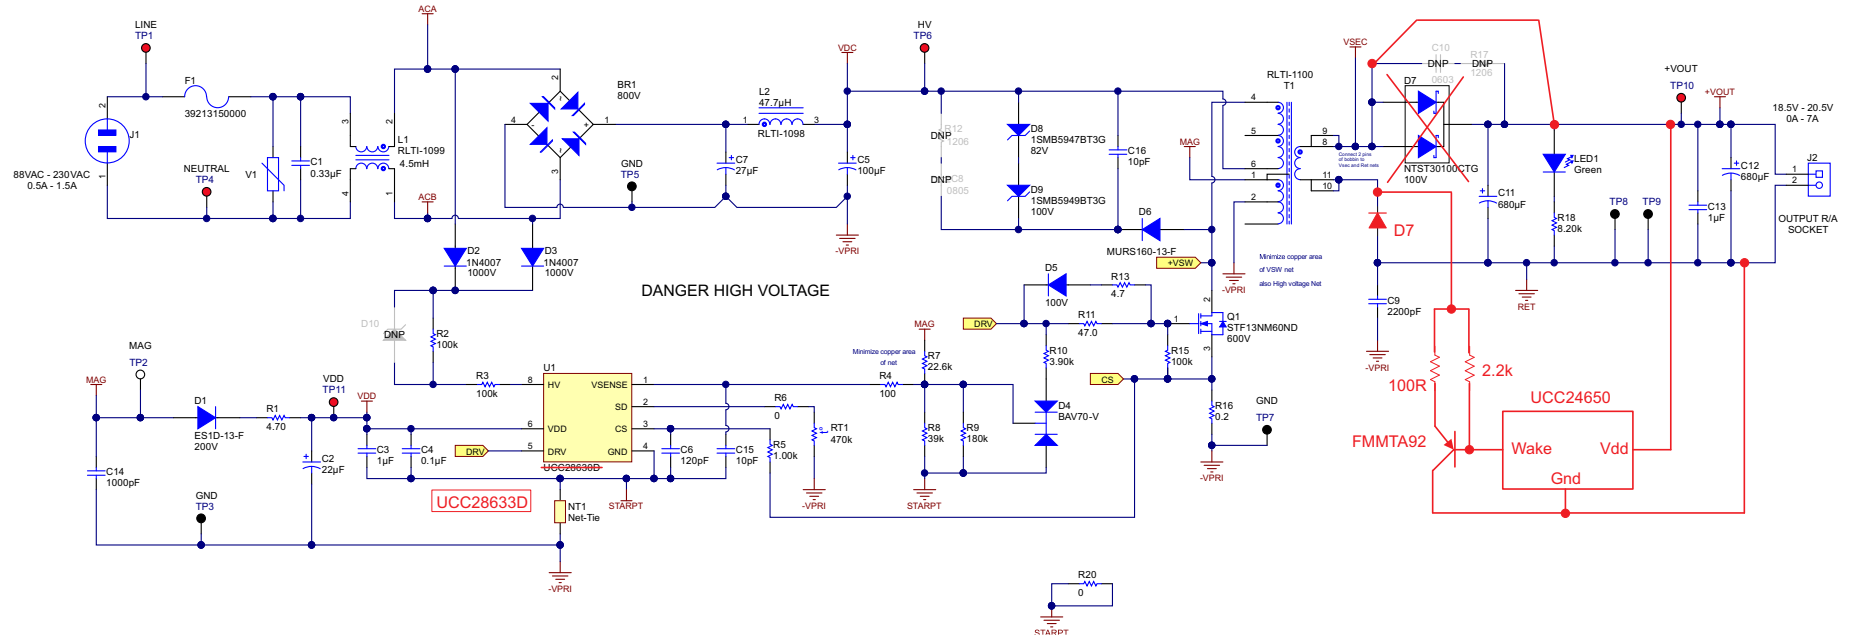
LINE
TP1
ACA
VDC
HV
TP6
VSEC
C10
DNP
R17
DNP
1206
0603
+VOUT
TP10
+VOUT
18.5V - 20.5V
0A - 7A
F1
39213150000
J1
88VAC - 230VAC
0.5A - 1.5A
NEUTRAL
TP4
V1
C1
0.33µF
L1
RLTI-1099
4.5mH
BR1
800V
L2
47.7µH
RLTI-1098
GND
TP5
C7
27µF
C5
100µF
ACB
-VPRI
DNP
R12
1206
DNP
C8
0805
D8
1SMB5947BT3G
82V
D9
1SMB5949BT3G
100V
C16
10pF
MAG
RLTI-1100
T1
D7
NTST30100CTG
100V
LED1
Green
C12
680µF
J2
OUTPUT R/A
SOCKET
C11
680µF
R18
8.20k
TP8
TP9
C13
1µF
D7
D6
MURS160-13-F
+VSW
-VPRI
Minimize copper area of VSW net also High voltage Net
RET
D2
1N4007
1000V
D3
1N4007
1000V
DANGER HIGH VOLTAGE
D5
100V
R13
4.7
R11
47.0
DRV
Q1
STF13NM60ND
600V
C9
2200pF
-VPRI
2.2k
100R
D10
DNP
R2
100k
MAG
TP2
MAG
R3
100k
U1
HV
VSENSE
SD
VDD
CS
DRV
GND
UCC28630D
Minimize copper area of net
MAG
R7
22.6k
R4
100
R10
3.90k
R15
100k
CS
R16
0.2
GND
TP7
UCC24650
FMMTA92
Wake
Vdd
Gnd
D1
ES1D-13-F
200V
R1
4.70
VDD
TP11
VDD
C3
1µF
C4
0.1µF
DRV
R6
0
RT1
470k
R5
1.00k
C6
120pF
C15
10pF
R8
39k
R9
180k
D4
BAV70-V
-VPRI
C14
1000pF
C2
22µF
GND
TP3
UCC28633D
NT1
Net-Tie
START
-VPRI
START
-VPRI
R20
0
START